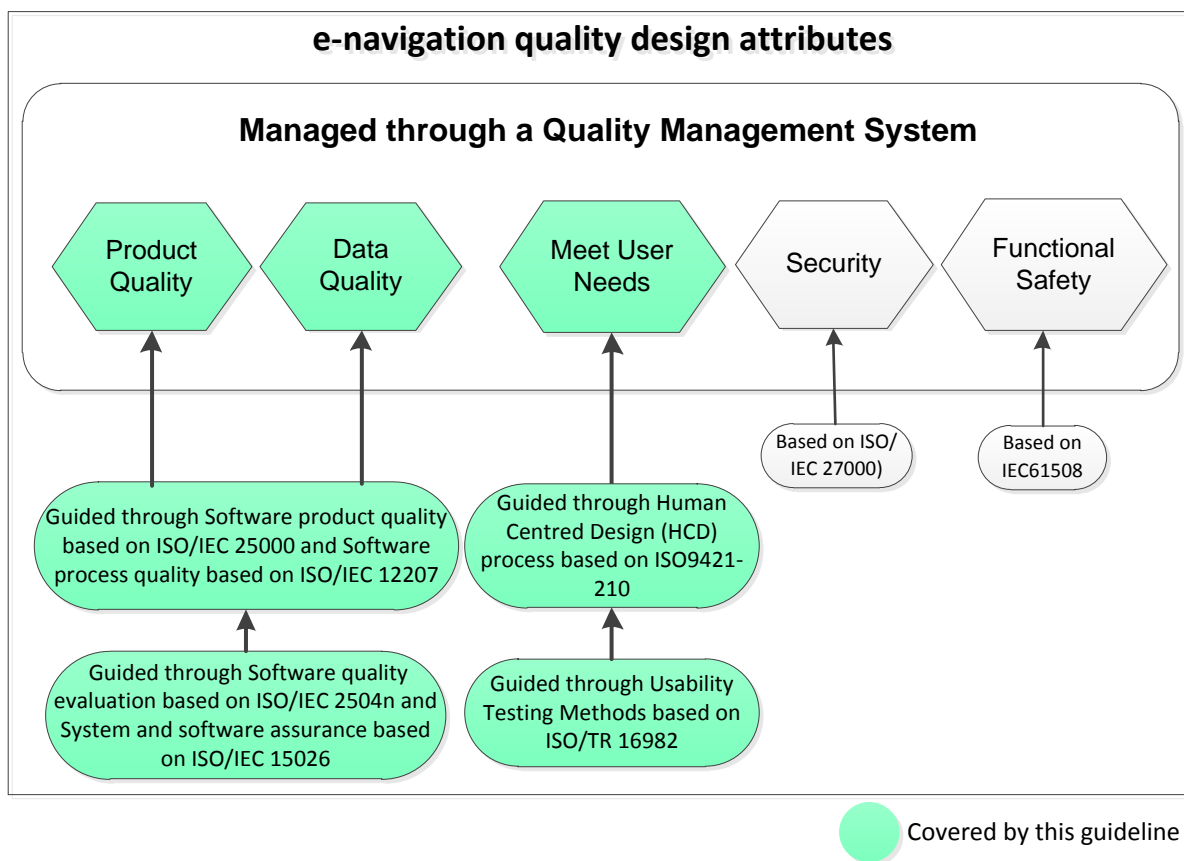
e-navigation quality design attributes

Managed through a Quality Management System

Product Quality

Data Quality

Meet User Needs

Security

Functional Safety

Based on ISO/ IEC 27000)

Based on IEC61508

Guided through Software product quality based on ISO/IEC 25000 and Software process quality based on ISO/IEC 12207

Guided through Human Centred Design (HCD) process based on ISO9421-210

Guided through Software quality evaluation based on ISO/IEC 2504n and System and software assurance based on ISO/IEC 15026

Guided through Usability Testing Methods based on ISO/TR 16982

Covered by this guideline